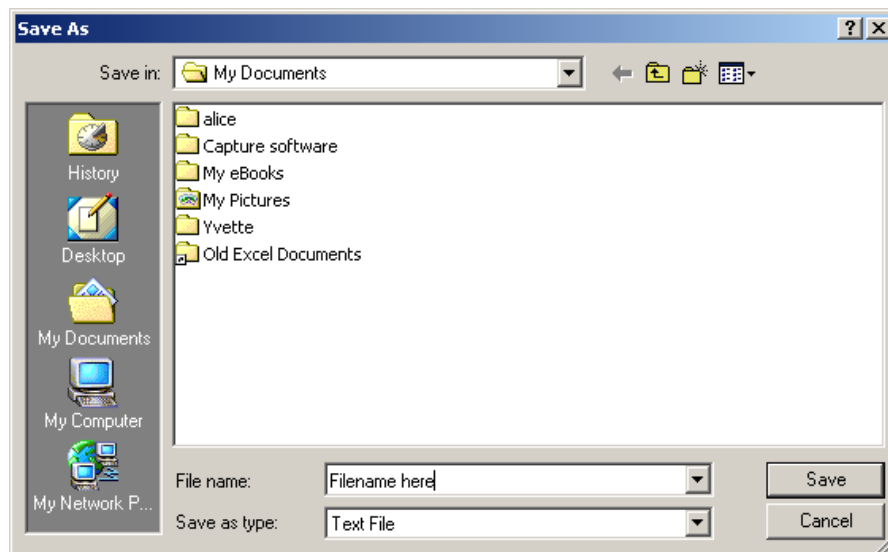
Save As

?

Save in: My Documents

History

Desktop

My Documents

My Computer

My Network P...

alice
Capture software
My eBooks
My Pictures
Yvette
Old Excel Documents

File name: Filename here

Save as type: Text File

Save

Cancel